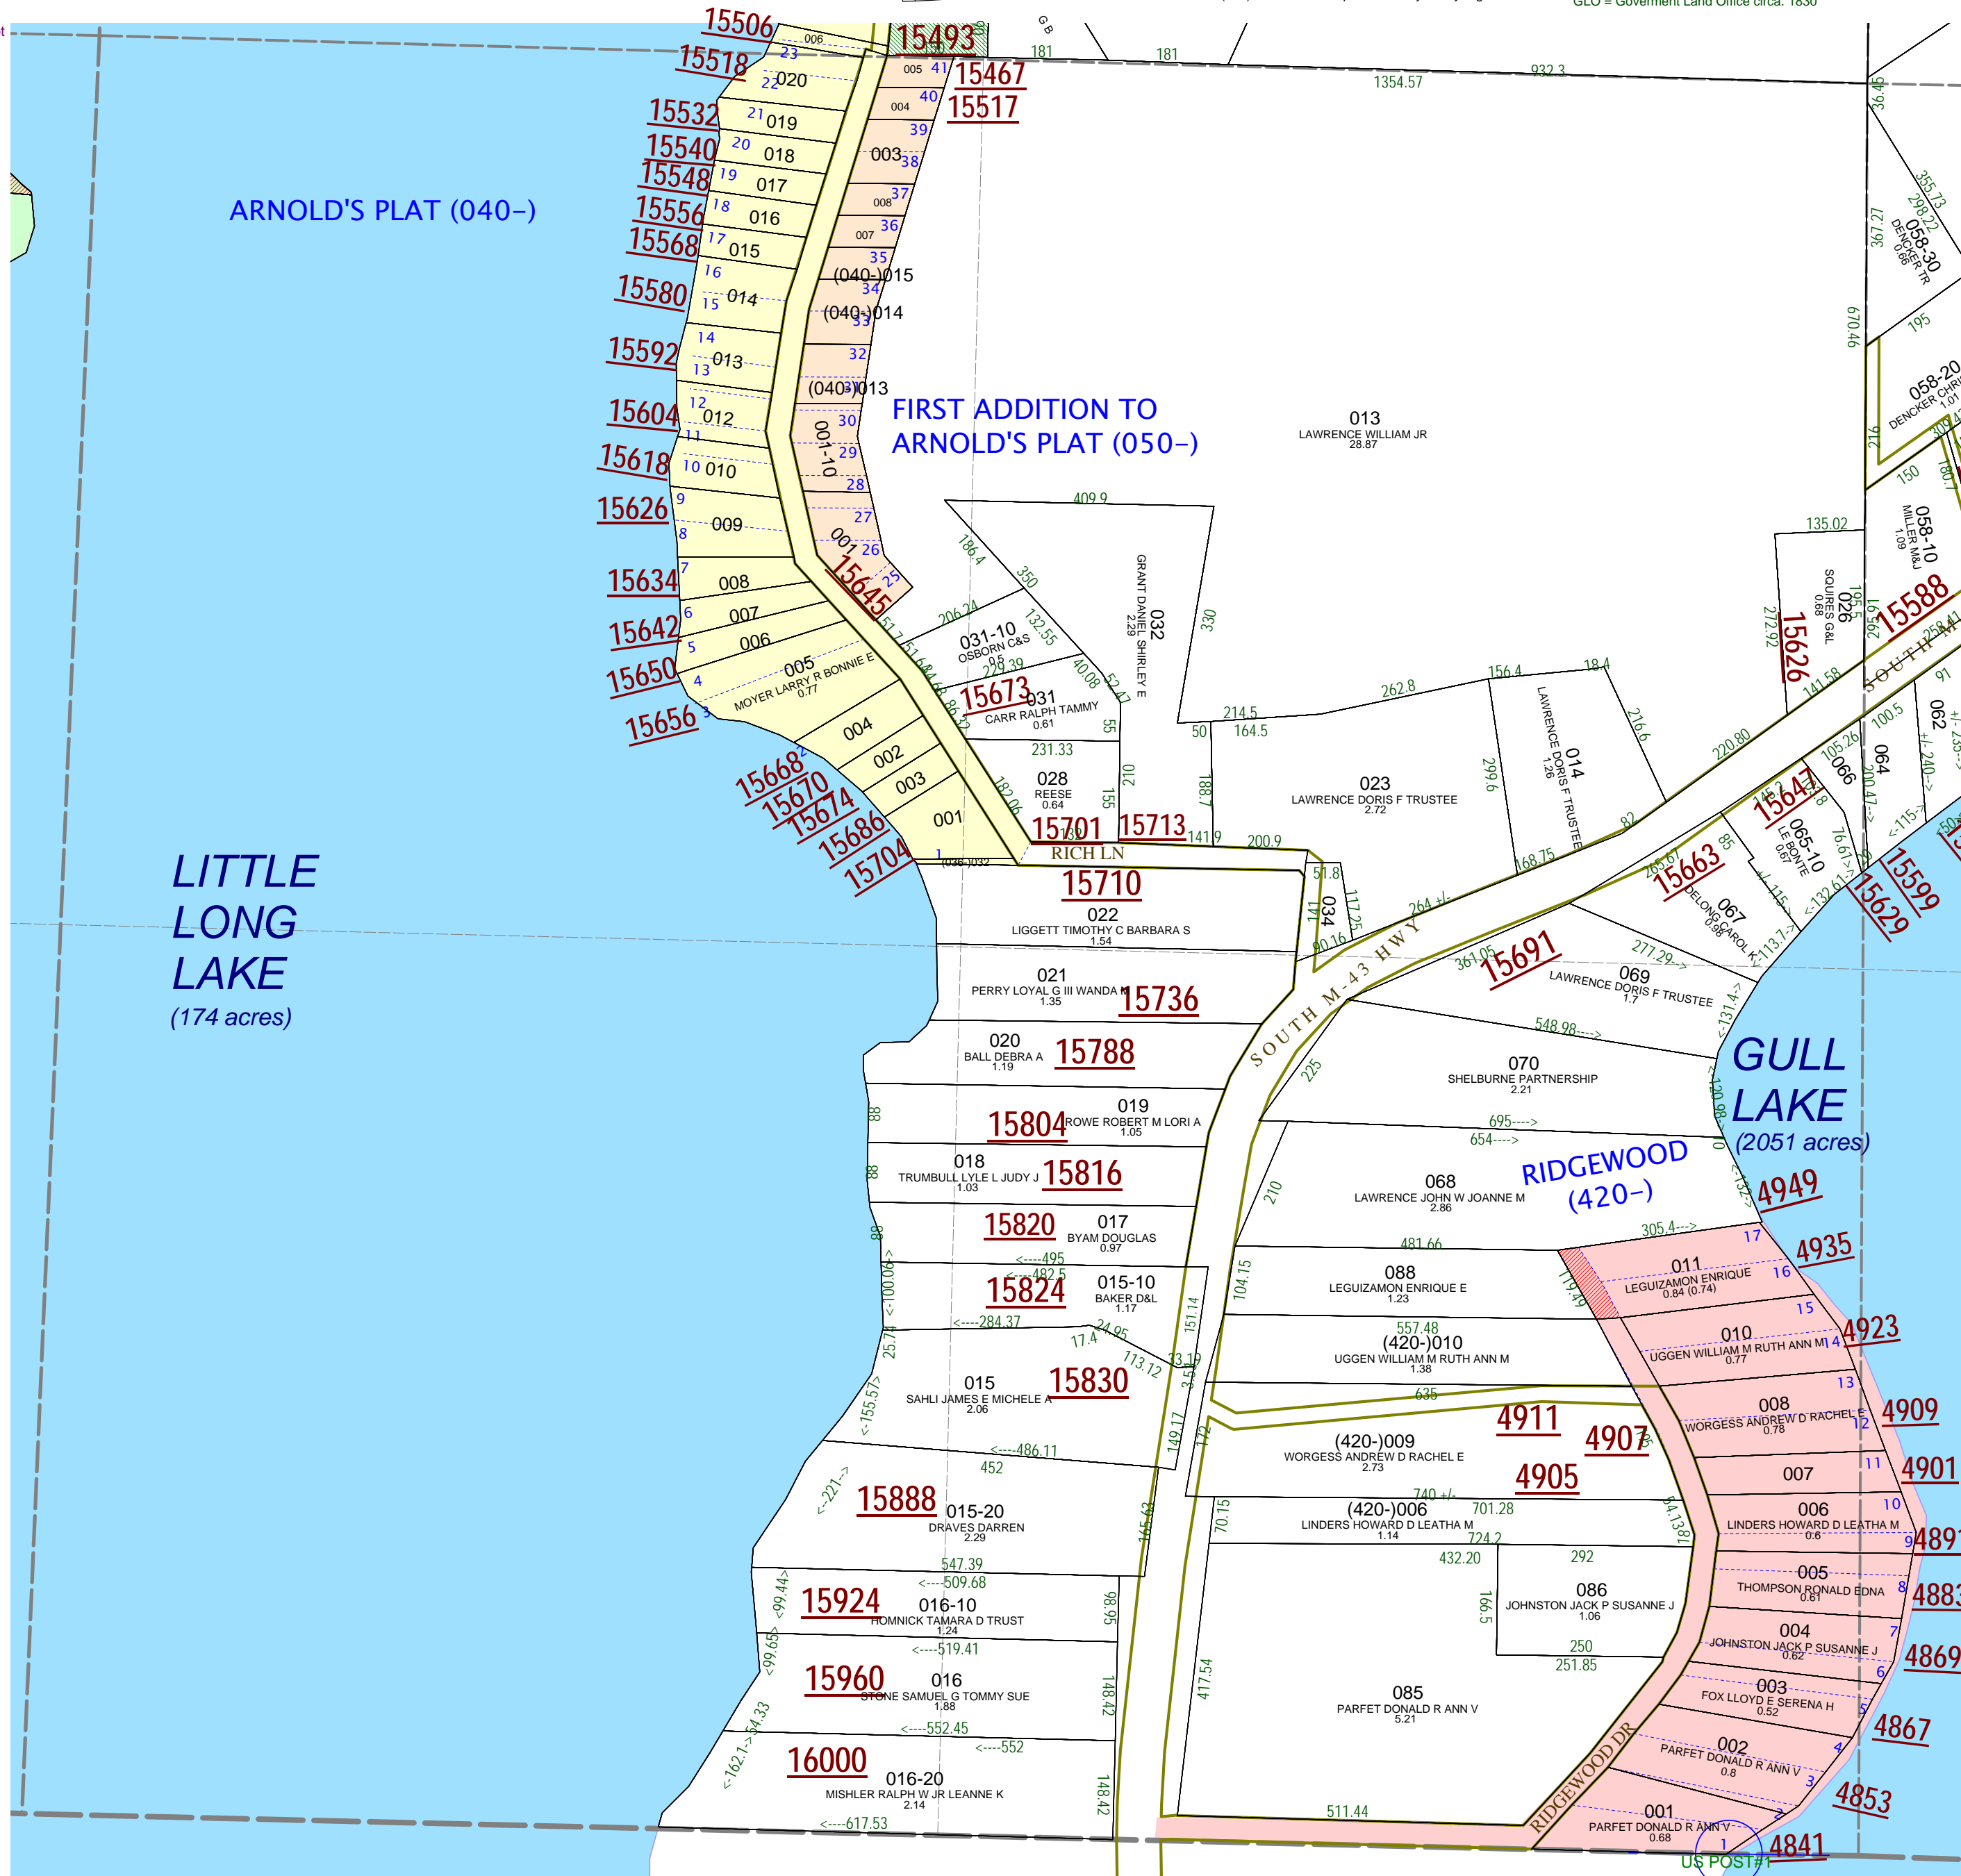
GLO = Government Land Office circa. 1830

ARNOLD'S PLAT (040-)

FIRST ADDITION TO ARNOLD'S PLAT (050-)

LITTLE LONG LAKE (174 acres)

GULL LAKE (2051 acres)

RIDGEWOOD (420-)

15506 15493 15518 15467 15517 15532 15540 15548 15556 15568 15580 15592 15604 15618 15626 15634 15642 15650 15656 15645 15668 15670 15674 15686 15704 15673 15701 15713 15710 15736 15788 15804 15816 15820 15824 15830 15888 15924 15960 16000 15588 15626 15647 15663 15691 15599 15629 4949 4935 4923 4909 4901 4911 4907 4905 4891 4883 4869 4867 4853 4841

013 LAWRENCE WILLIAM JR 28.87

031-10 OSBORN C&S 0.5

031 CARR RALPH TAMMY 0.61

028 REESE 0.64

032 GRANT DANIEL SHIRLEY E 2.29

023 LAWRENCE DORIS F TRUSTEE 2.72

014 LAWRENCE DORIS F TRUSTEE 1.26

005 MOYER LARRY R BONNIE E 0.77

022 LIGGETT TIMOTHY C BARBARA S 1.54

021 PERRY LOYAL G III WANDA M 1.35

020 BALL DEBRA A 1.19

019 ROWE ROBERT M LORI A 1.05

018 TRUMBULL LYLE L JUDY J 1.03

017 BYAM DOUGLAS 0.97

015-10 BAKER D&L 1.17

015 SAHLI JAMES E MICHELE A 2.06

015-20 DRAVES DARREN 2.29

016-10 HOMNICK TAMARA D TRUST 1.24

016 STONE SAMUEL G TOMMY SUE 1.88

016-20 MISHLER RALPH W JR LEANNE K 2.14

034

069 LAWRENCE DORIS F TRUSTEE 1.7

070 SHELBURNE PARTNERSHIP 2.21

068 LAWRENCE JOHN W JOANNE M 2.86

088 LEGUIZAMON ENRIQUE E 1.23

(420-)010 UGGEN WILLIAM M RUTH ANN M 1.38

(420-)009 WORGESS ANDREW D RACHEL E 2.73

(420-)006 LINDERS HOWARD D LEATHA M 1.14

086 JOHNSTON JACK P SUSANNE J 1.06

085 PARFET DONALD R ANN V 5.21

011 LEGUIZAMON ENRIQUE 0.84 (0.74)

010 UGGEN WILLIAM M RUTH ANN M 0.77

008 WORGESS ANDREW D RACHEL E 0.78

007

006 LINDERS HOWARD D LEATHA M 0.6

005 THOMPSON RONALD EDNA 0.61

004 JOHNSTON JACK P SUSANNE J 0.62

003 FOX LLOYD E SERENA H 0.52

002 PARFET DONALD R ANN V 0.8

001 PARFET DONALD R ANN V 0.68

067 DELONG CAROL K 0.98

065-10 LE BONTE 0.67

066 064 062

026 SQUIRES G&L 0.68

058-10 MILLER M&J 1.09

058-20 DENCKER CHRI 1.01

058-30 DENCKER TR 0.68

RICH LN

SOUTH M-43 HWY

RIDGEWOOD DR

US POST #1

(040-)015 (040-)014 (040-)013 001-10 (036-)032

006 020 019 018 017 016 015 014 013 012 010 009 008 007 006 004 002 003 001 005 004 003 008 007

1354.57 932.3 409.9 262.8 214.5 164.5 231.33 200.9 156.4 18.4 135.02 695 654 548.98 481.66 557.48 635 740 701.28 724.2 432.20 292 250 251.85 511.44 305.4 547.39 509.68 519.41 552.45 552 617.53 495 482.5 284.37 486.11 452